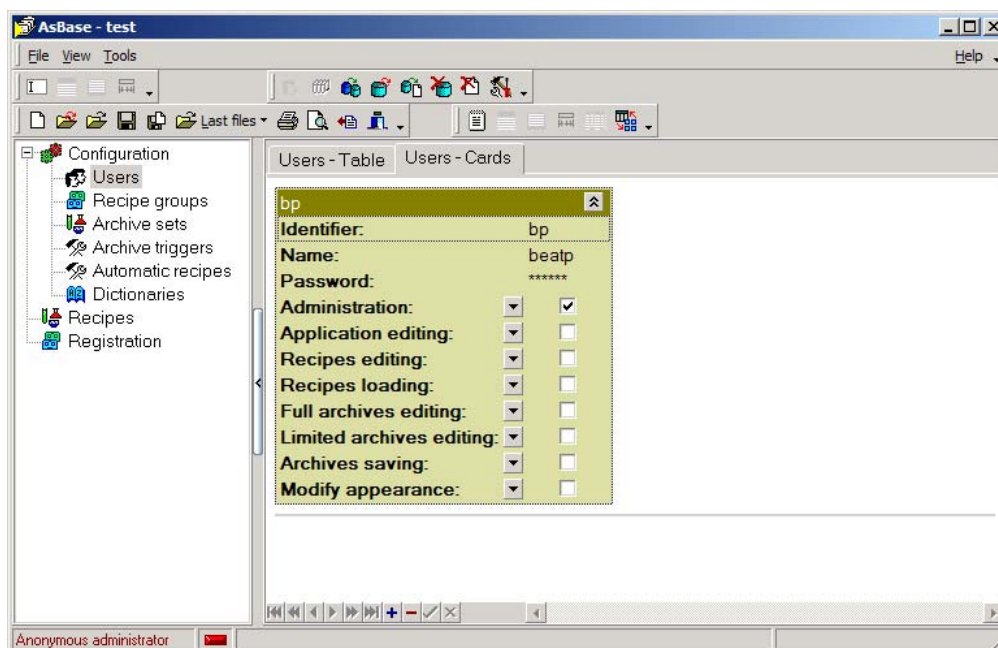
AsBase - test

File View Tools

Help

Last files

Configuration
Users
Recipe groups
Archive sets
Archive triggers
Automatic recipes
Dictionaries
Recipes
Registration

Users - Table | Users - Cards

bp

| | |
|---|---|
| Identifier: | bp |
| Name: | beatp |
| Password: | ****** |
| Administration: | ✔ |
| Application editing: | |
| Recipes editing: | |
| Recipes loading: | |
| Full archives editing: | |
| Limited archives editing: | |
| Archives saving: | |
| Modify appearance: | |

Anonymous administrator